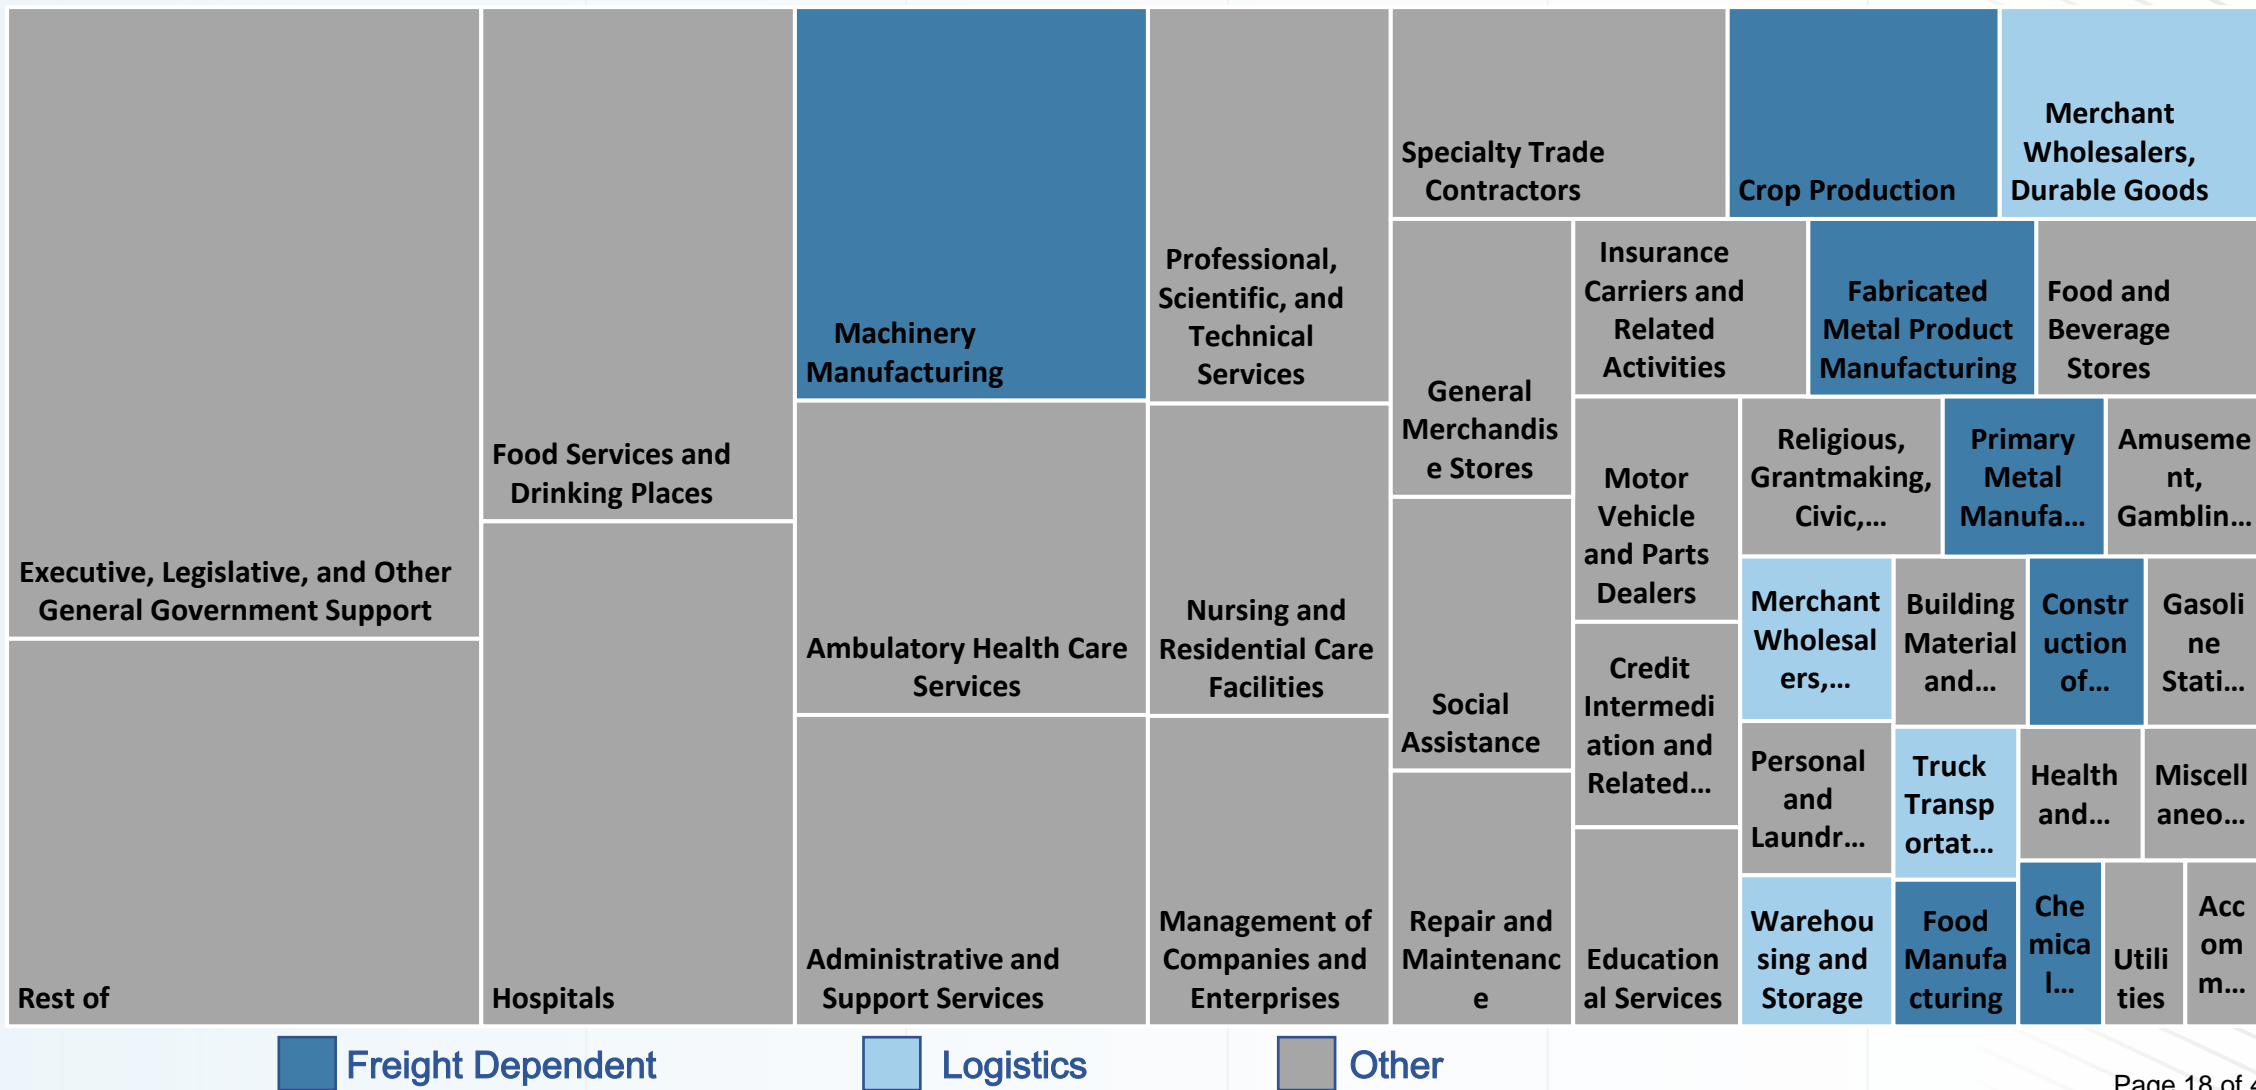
Executive, Legislative, and Other General Government Support

Rest of

Food Services and Drinking Places

Hospitals

Machinery Manufacturing

Ambulatory Health Care Services

Administrative and Support Services

Professional, Scientific, and Technical Services

Nursing and Residential Care Facilities

Management of Companies and Enterprises

Specialty Trade Contractors

Crop Production

Merchant Wholesalers, Durable Goods

General Merchandise Stores

Social Assistance

Repair and Maintenance

Insurance Carriers and Related Activities

Fabricated Metal Product Manufacturing

Food and Beverage Stores

Motor Vehicle and Parts Dealers

Credit Intermediation and Related...

Education al Services

Religious, Grantmaking, Civic,...

Primary Metal Manufa...

Amusement, Gamblin...

Merchant Wholesalers,...

Building Material and...

Construction of...

Gasoline Stati...

Personal and Laundr...

Truck Transportat...

Health and...

Miscellaneo...

Warehousing and Storage

Food Manufacturing

Chemical...

Utilities

Accom m...

Freight Dependent

Logistics

Other

Page 18 of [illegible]